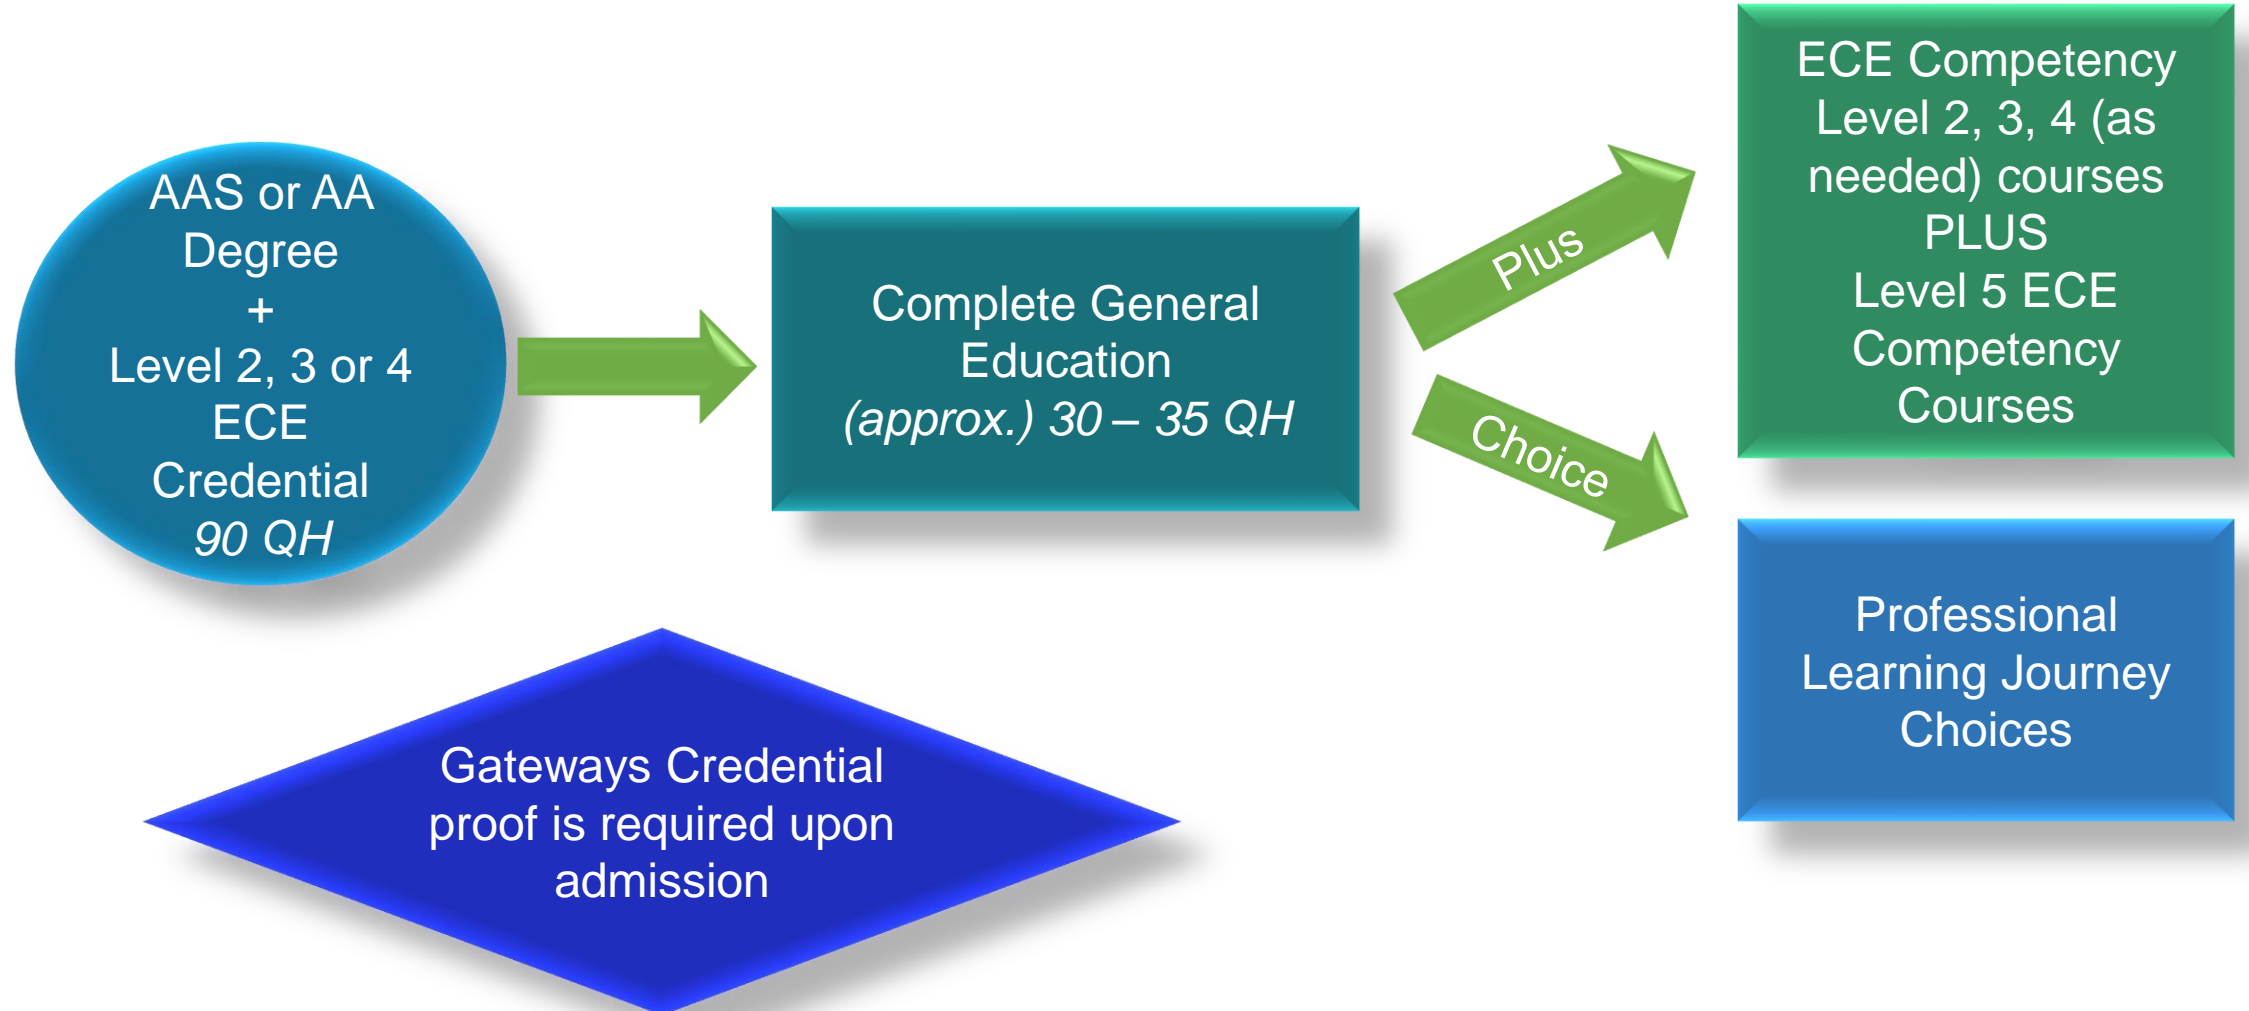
AAS or AA Degree
+
Level 2, 3 or 4 ECE Credential
*90 QH*

Complete General Education
*(approx.) 30 – 35 QH*

Plus

Choice

ECE Competency Level 2, 3, 4 (as needed) courses
PLUS
Level 5 ECE Competency Courses

Professional Learning Journey Choices

Gateways Credential proof is required upon admission